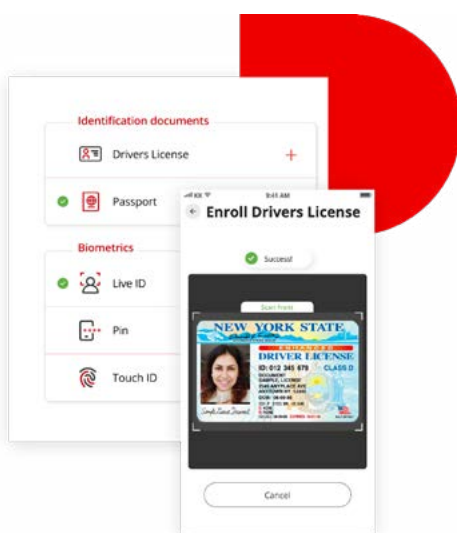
Identification documents

Drivers License

+

Passport

Biometrics

Live ID

Pin

Touch ID

9:41 AM

Enroll Drivers License

Success!

Scan front

NEW YORK STATE

DRIVER LICENSE

ID: 012 345 678

CLASS D

Cancel